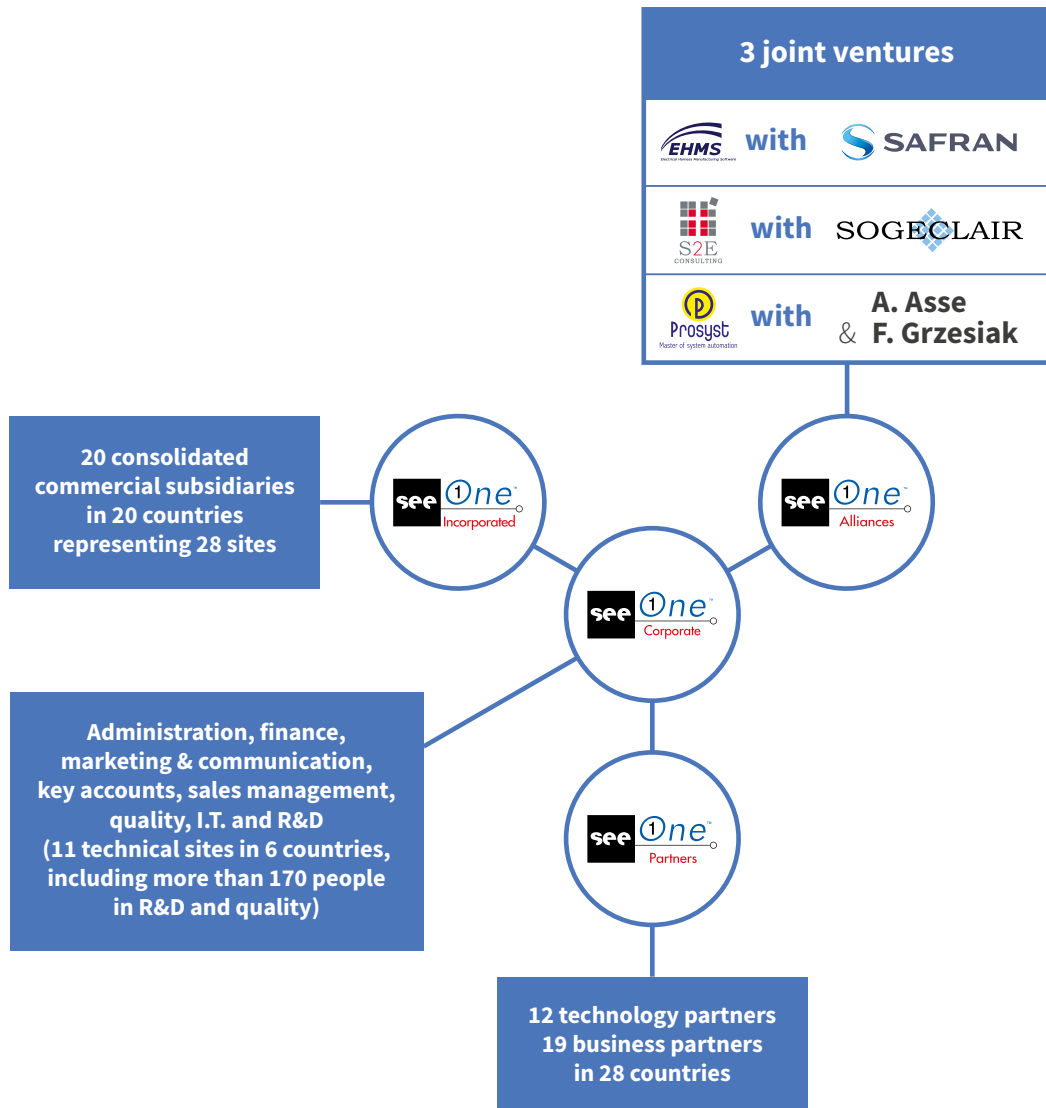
3 joint ventures

EHMS Electrical Harness Manufacturing Software with SAFRAN

S2E CONSULTING with SOGECLAIR

Prosyst Master of system automation with A. Asse & F. Grzesiak

20 consolidated commercial subsidiaries in 20 countries representing 28 sites

see One™ Incorporated

see One™ Alliances

see One™ Corporate

Administration, finance, marketing & communication, key accounts, sales management, quality, I.T. and R&D (11 technical sites in 6 countries, including more than 170 people in R&D and quality)

see One™ Partners

12 technology partners 19 business partners in 28 countries